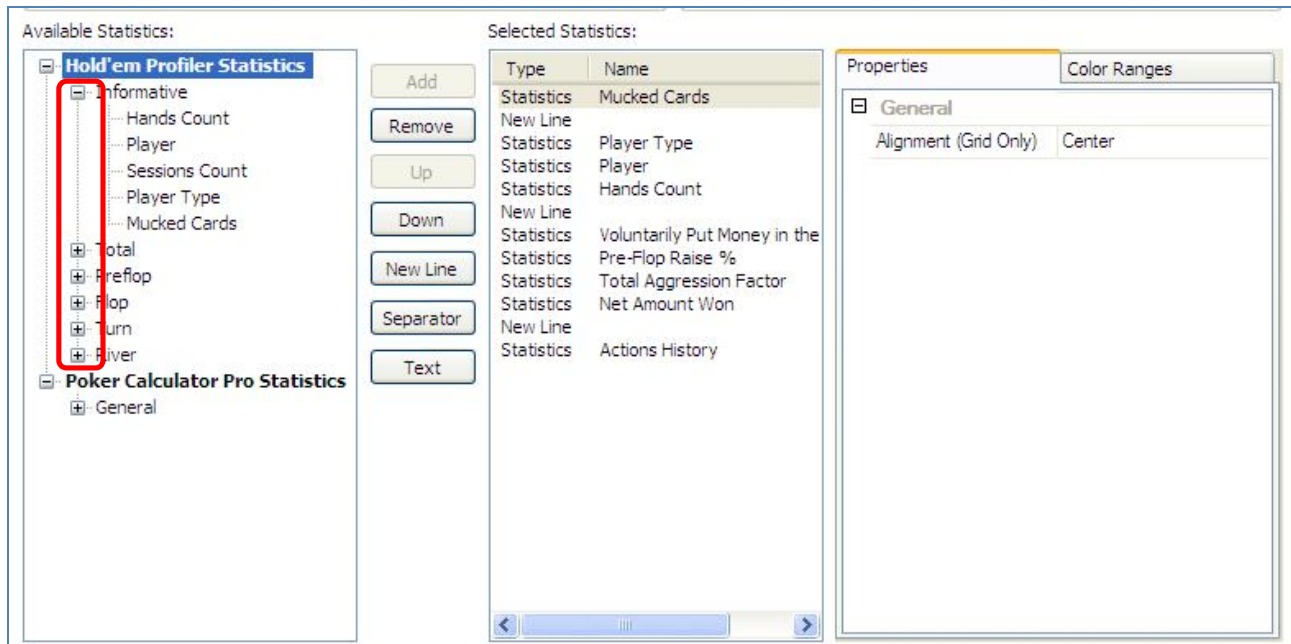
Available Statistics:

Hold'em Profiler Statistics
Informative
Hands Count
Player
Sessions Count
Player Type
Mucked Cards
Total
Preflop
Flop
Turn
River
Poker Calculator Pro Statistics
General

Add
Remove
Up
Down
New Line
Separator
Text

Selected Statistics:

| Type | Name |
|---|---|
| Statistics | Mucked Cards |
| New Line | |
| Statistics | Player Type |
| Statistics | Player |
| Statistics | Hands Count |
| New Line | |
| Statistics | Voluntarily Put Money in the |
| Statistics | Pre-Flop Raise % |
| Statistics | Total Aggression Factor |
| Statistics | Net Amount Won |
| New Line | |
| Statistics | Actions History |

Properties
Color Ranges

General

| Alignment (Grid Only) | Center |
|---|---|